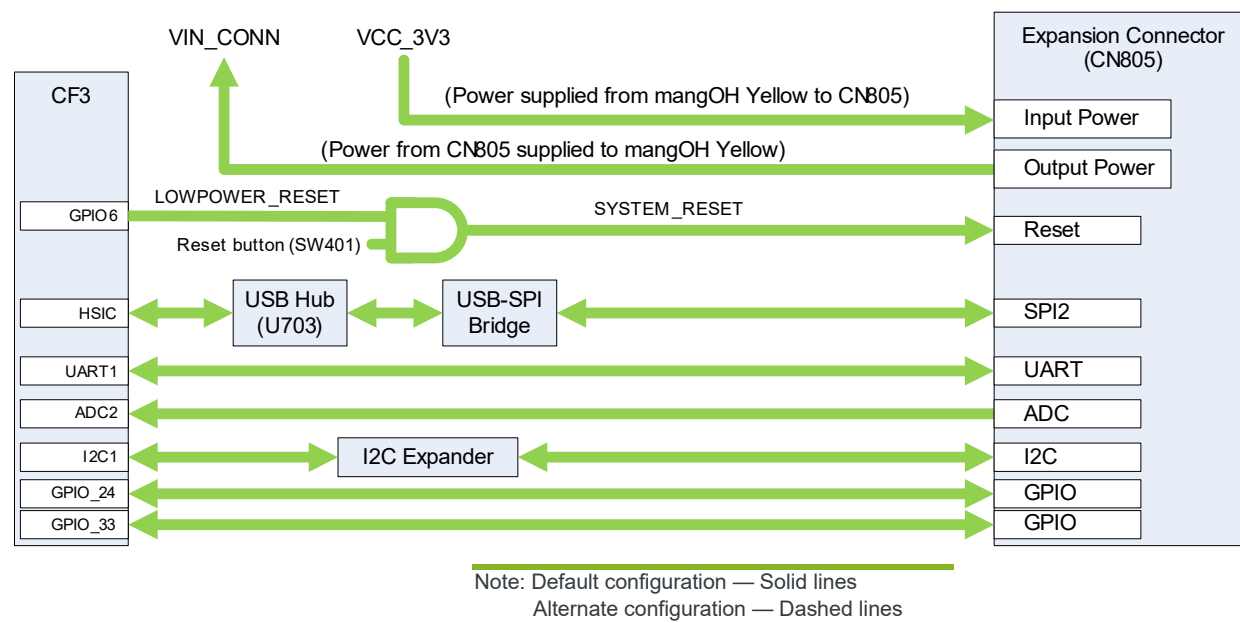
VIN_CONN
VCC_3V3
Expansion Connector (CN805)
CF3
(Power supplied from mangOH Yellow to CN805)
Input Power
(Power from CN805 supplied to mangOH Yellow)
Output Power
GPIO6
LOWPOWER_RESET
SYSTEM_RESET
Reset button (SW401)
Reset
HSIC
USB Hub (U703)
USB-SPI Bridge
SPI2
UART1
UART
ADC2
ADC
I2C1
I2C Expander
I2C
GPIO_24
GPIO
GPIO_33
GPIO

Note: Default configuration — Solid lines
Alternate configuration — Dashed lines